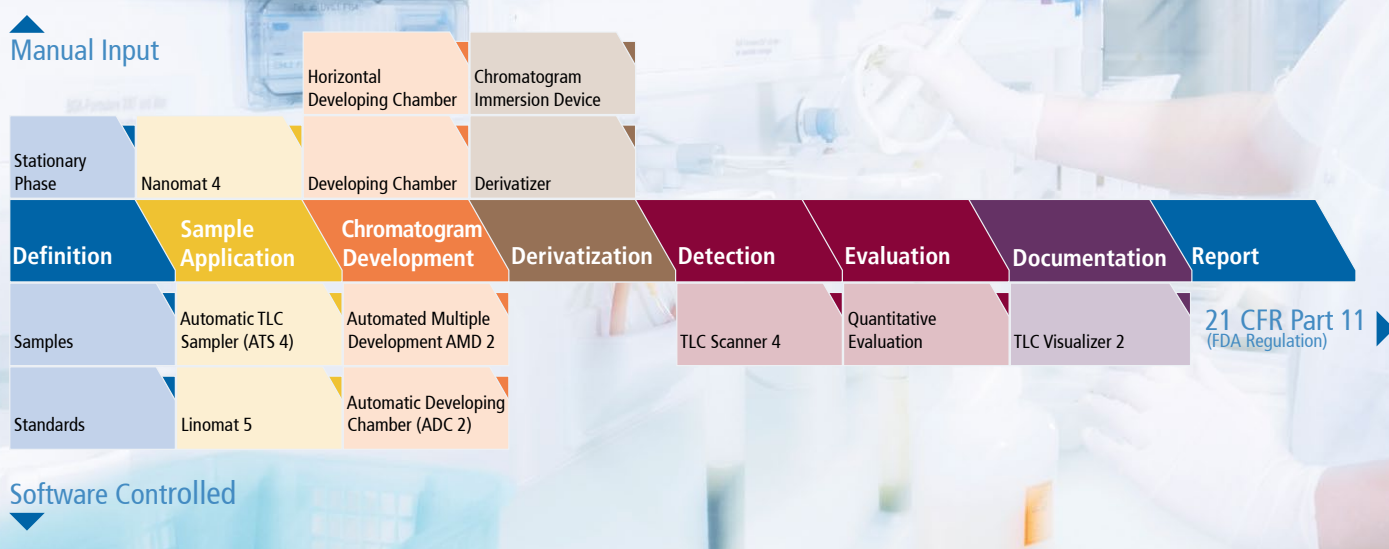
Manual Input

Horizontal Developing Chamber

Chromatogram Immersion Device

Stationary Phase

Nanomat 4

Developing Chamber

Derivatizer

Definition

Sample Application

Chromatogram Development

Derivatization

Detection

Evaluation

Documentation

Report

Samples

Automatic TLC Sampler (ATS 4)

Automated Multiple Development AMD 2

TLC Scanner 4

Quantitative Evaluation

TLC Visualizer 2

21 CFR Part 11
(FDA Regulation)

Standards

Linomat 5

Automatic Developing Chamber (ADC 2)

Software Controlled